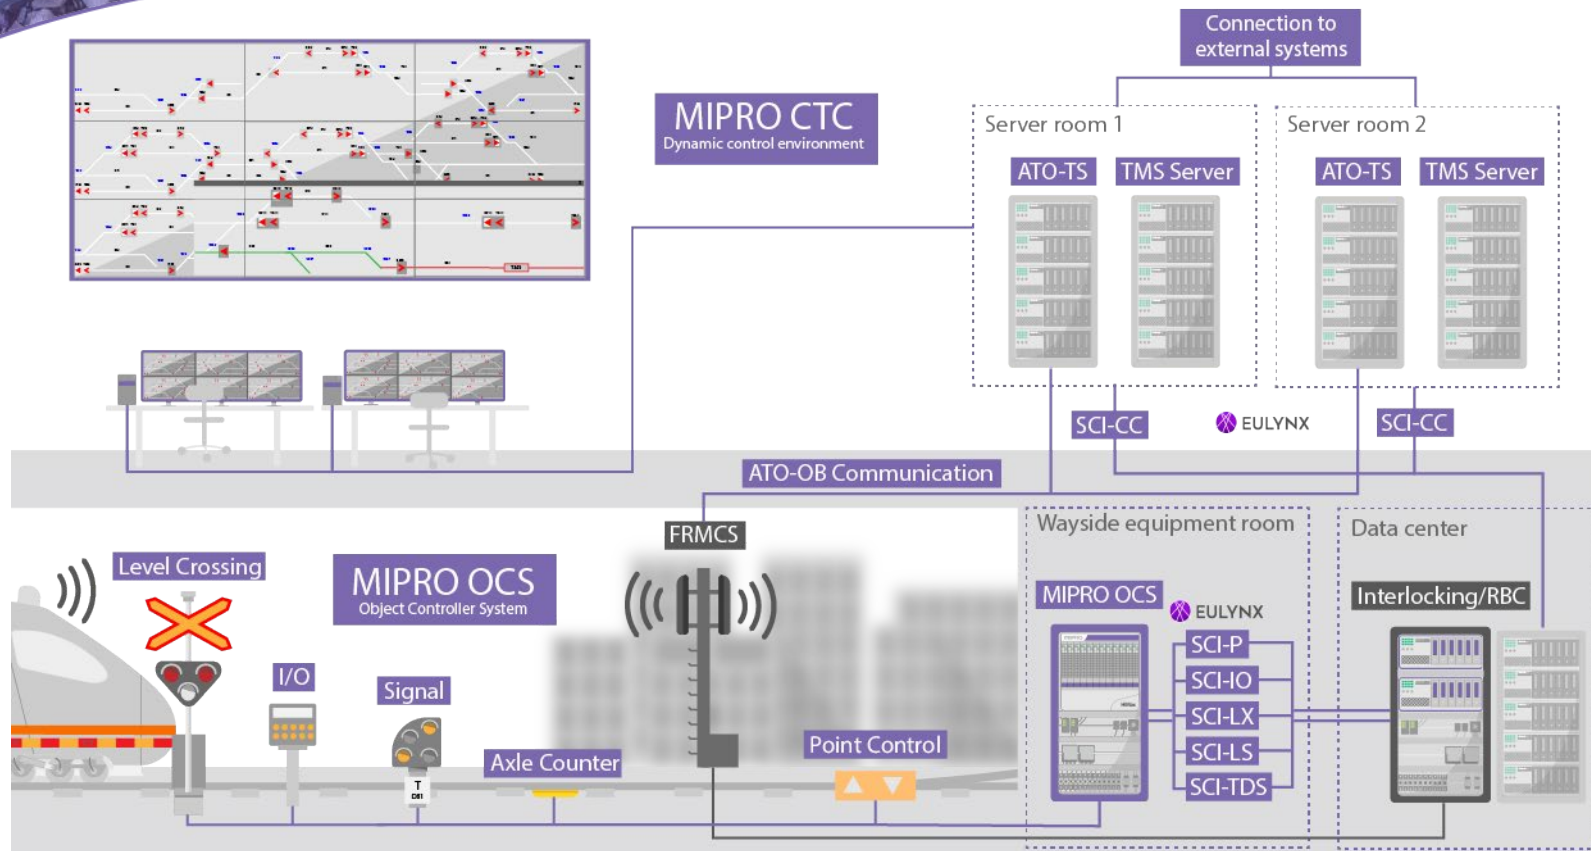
Connection to external systems

MIPRO CTC
Dynamic control environment

Server room 1
ATO-TS
TMS Server

Server room 2
ATO-TS
TMS Server

SCI-CC
EULYNX
SCI-CC

ATO-OB Communication

FRMCS

Wayside equipment room

Data center

Level Crossing

MIPRO OCS
Object Controller System

I/O

Signal

Axle Counter

Point Control

MIPRO OCS
EULYNX
SCI-P
SCI-IO
SCI-LX
SCI-LS
SCI-TDS

Interlocking/RBC